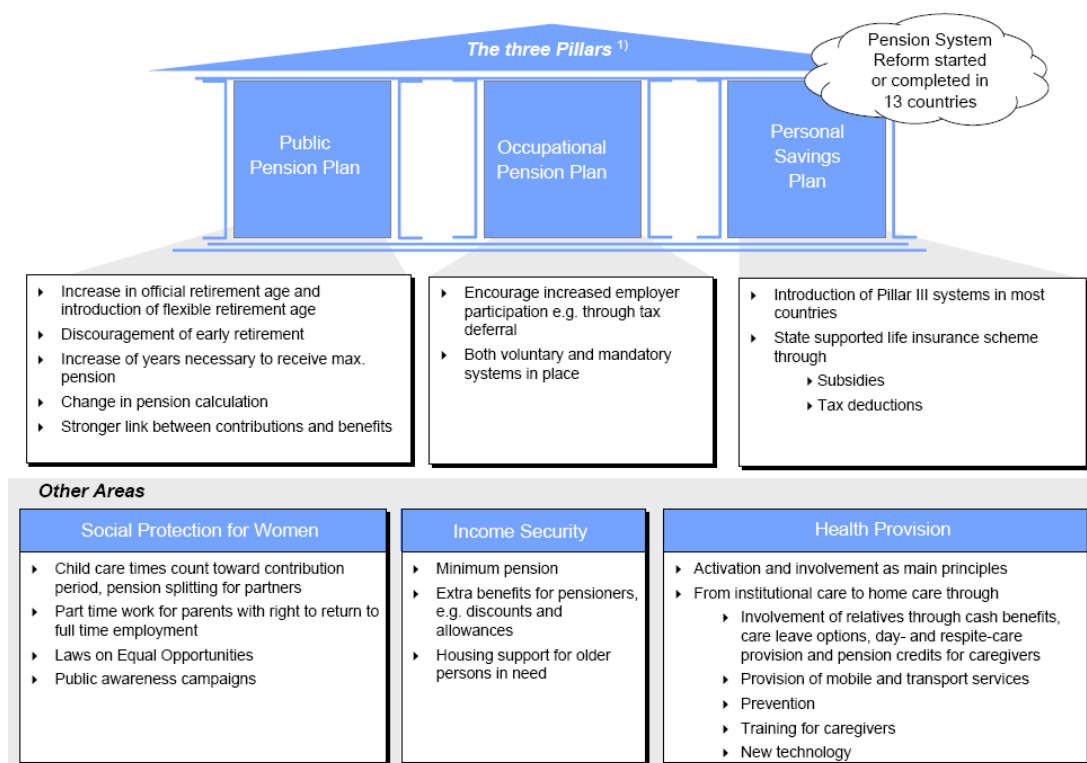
The three Pillars $^{1)}$

Pension System Reform started or completed in 13 countries

Public Pension Plan

Occupational Pension Plan

Personal Savings Plan

- Increase in official retirement age and introduction of flexible retirement age
- Discouragement of early retirement
- Increase of years necessary to receive max. pension
- Change in pension calculation
- Stronger link between contributions and benefits

- Encourage increased employer participation e.g. through tax deferral
- Both voluntary and mandatory systems in place

- Introduction of Pillar III systems in most countries
- State supported life insurance scheme through
  - Subsidies
  - Tax deductions

Other Areas

Social Protection for Women

- Child care times count toward contribution period, pension splitting for partners
- Part time work for parents with right to return to full time employment
- Laws on Equal Opportunities
- Public awareness campaigns

Income Security

- Minimum pension
- Extra benefits for pensioners, e.g. discounts and allowances
- Housing support for older persons in need

Health Provision

- Activation and involvement as main principles
- From institutional care to home care through
  - Involvement of relatives through cash benefits, care leave options, day- and respite-care provision and pension credits for caregivers
  - Provision of mobile and transport services
  - Prevention
  - Training for caregivers
  - New technology